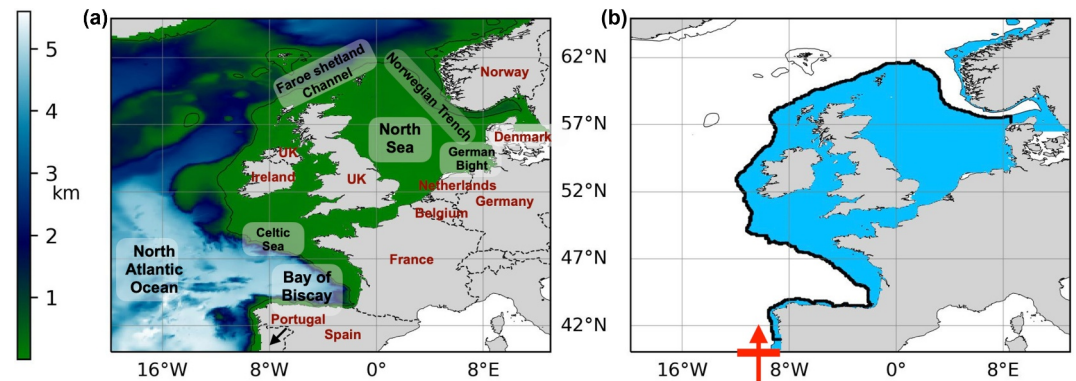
5
4
3
km
2
1

(a)
Faroe shetland Channel
Norwegian Trench
Norway
North Sea
Denmark
UK
German Bight
Ireland
UK
Netherlands
Germany
Belgium
Celtic Sea
France
North Atlantic Ocean
Bay of Biscay
Portugal
Spain
16°W
8°W
0°
8°E

(b)
62°N
57°N
52°N
47°N
42°N
16°W
8°W
0°
8°E